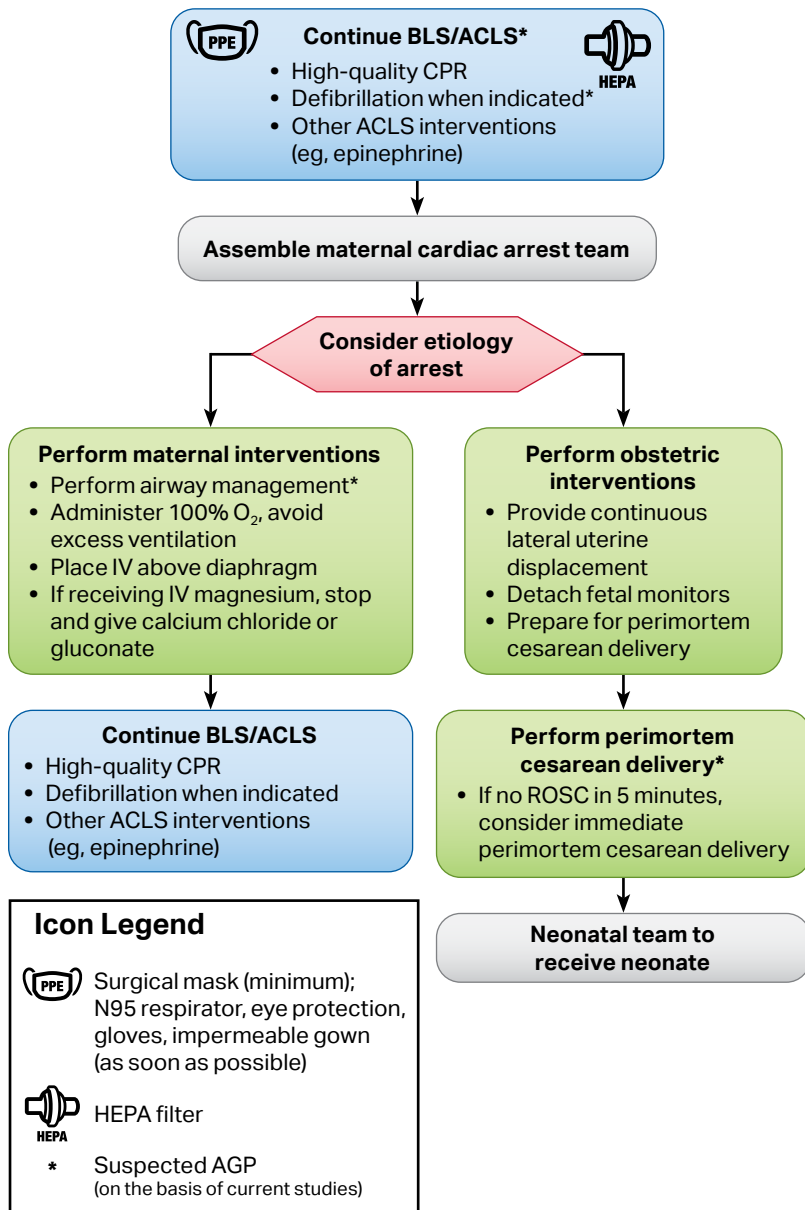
PPE

Continue BLS/ACLS*

HEPA

- High-quality CPR
- Defibrillation when indicated*
- Other ACLS interventions (eg, epinephrine)

Assemble maternal cardiac arrest team

Consider etiology of arrest

Perform maternal interventions
- Perform airway management*
- Administer 100% $O_2$, avoid excess ventilation
- Place IV above diaphragm
- If receiving IV magnesium, stop and give calcium chloride or gluconate

Continue BLS/ACLS
- High-quality CPR
- Defibrillation when indicated
- Other ACLS interventions (eg, epinephrine)

Perform obstetric interventions
- Provide continuous lateral uterine displacement
- Detach fetal monitors
- Prepare for perimortem cesarean delivery

Perform perimortem cesarean delivery*
- If no ROSC in 5 minutes, consider immediate perimortem cesarean delivery

Neonatal team to receive neonate

Icon Legend

PPE Surgical mask (minimum); N95 respirator, eye protection, gloves, impermeable gown (as soon as possible)

HEPA HEPA filter

* Suspected AGP (on the basis of current studies)